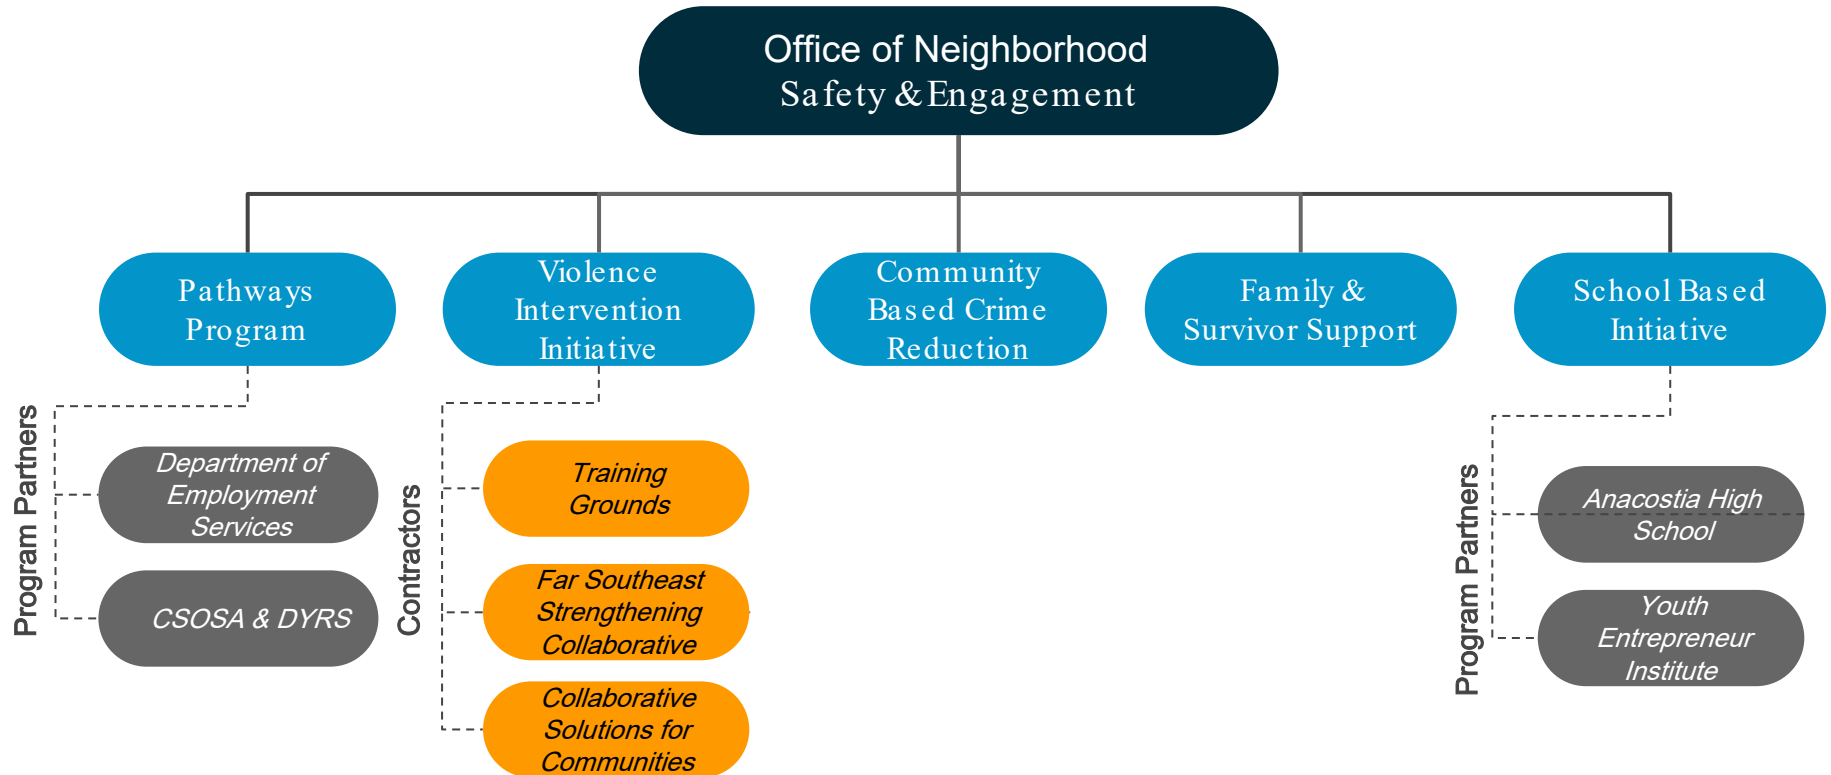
Office of Neighborhood
Safety & Engagement

Pathways Program

Violence Intervention Initiative

Community Based Crime Reduction

Family & Survivor Support

School Based Initiative

Program Partners

Department of Employment Services

CSOSA & DYRS

Contractors

Training Grounds

Far Southeast Strengthening Collaborative

Collaborative Solutions for Communities

Program Partners

Anacostia High School

Youth Entrepreneur Institute